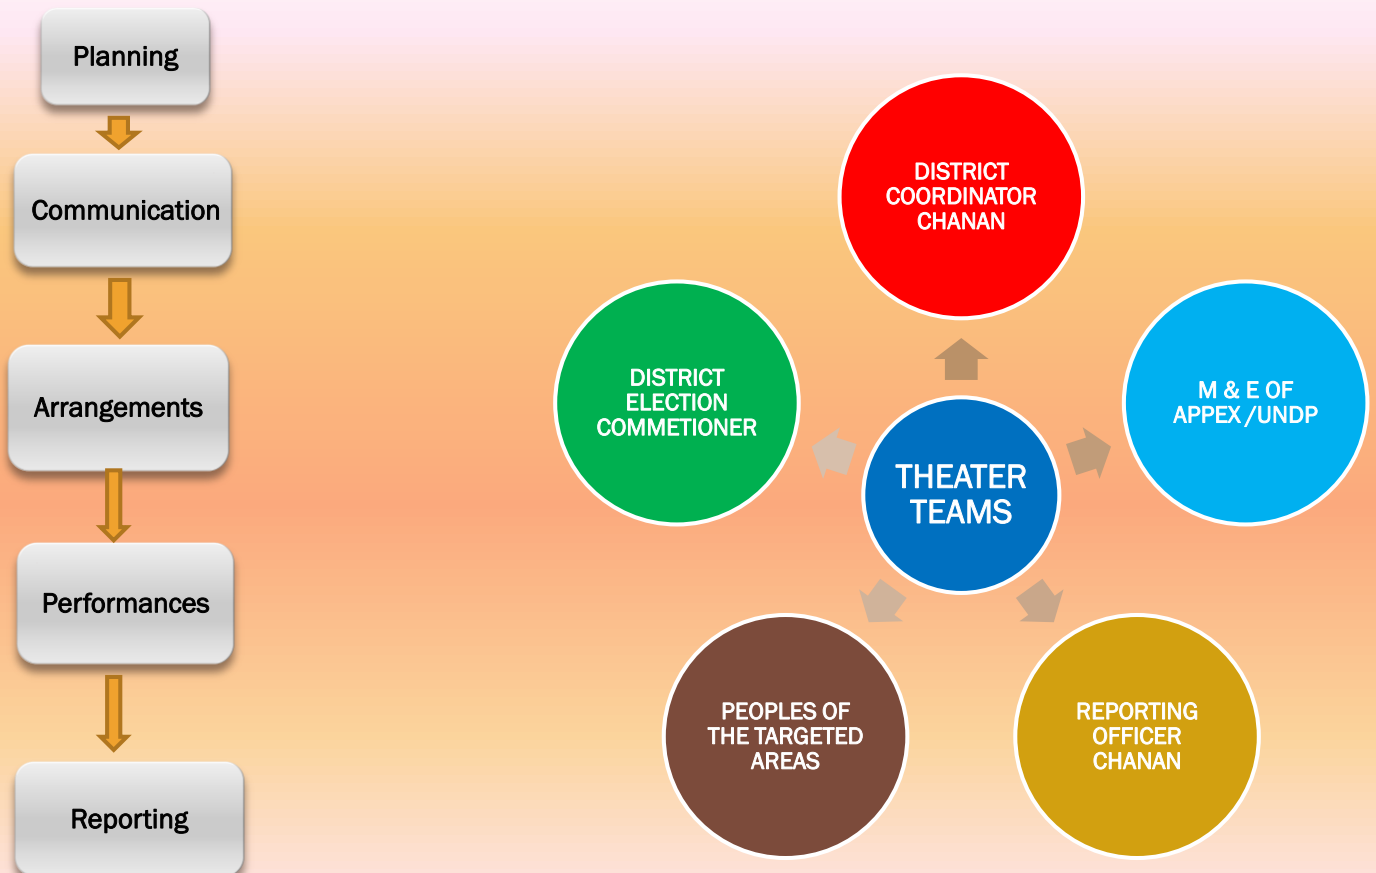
Planning

Communication

Arrangements

Performances

Reporting

DISTRICT COORDINATOR CHANAN

DISTRICT ELECTION COMMETIONER

M & E OF APPEX /UNDP

THEATER TEAMS

PEOPLES OF THE TARGETED AREAS

REPORTING OFFICER CHANAN